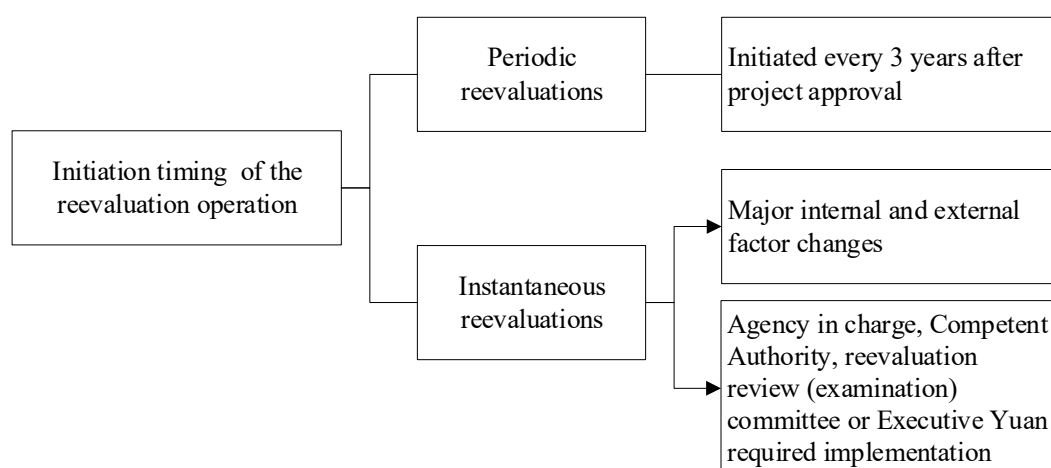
Initiation timing of the reevaluation operation

Periodic reevaluations

Initiated every 3 years after project approval

Instantaneous reevaluations

Major internal and external factor changes

Agency in charge, Competent Authority, reevaluation review (examination) committee or Executive Yuan required implementation